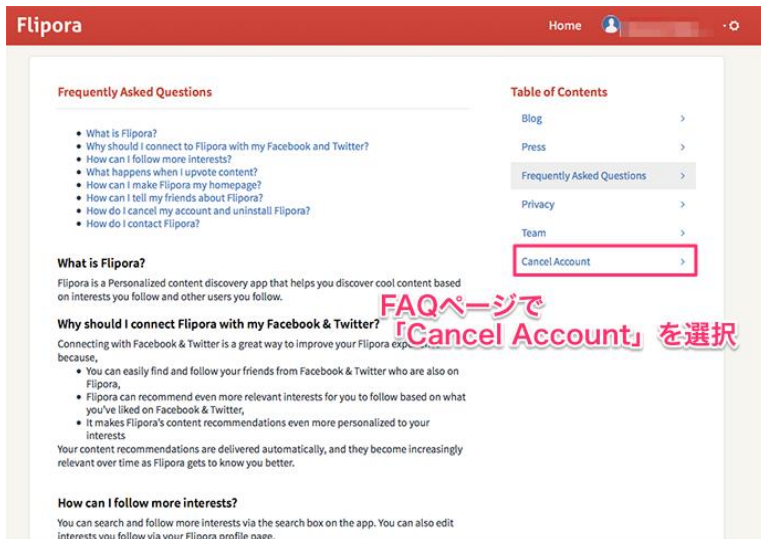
Flipora

Home

Frequently Asked Questions

- What is Flipora?
- Why should I connect to Flipora with my Facebook and Twitter?
- How can I follow more interests?
- What happens when I upvote content?
- How can I make Flipora my homepage?
- How can I tell my friends about Flipora?
- How do I cancel my account and uninstall Flipora?
- How do I contact Flipora?

What is Flipora?

Flipora is a Personalized content discovery app that helps you discover cool content based on interests you follow and other users you follow.

Why should I connect Flipora with my Facebook & Twitter?

Connecting with Facebook & Twitter is a great way to improve your Flipora exp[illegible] because,

- You can easily find and follow your friends from Facebook & Twitter who are also on Flipora,
- Flipora can recommend even more relevant interests for you to follow based on what you've liked on Facebook & Twitter,
- It makes Flipora's content recommendations even more personalized to your interests

Your content recommendations are delivered automatically, and they become increasingly relevant over time as Flipora gets to know you better.

How can I follow more interests?

You can search and follow more interests via the search box on the app. You can also edit interests you follow via your Flipora profile page.

Table of Contents

Blog

Press

Frequently Asked Questions

Privacy

Team

Cancel Account

FAQページで
「Cancel Account」を選択